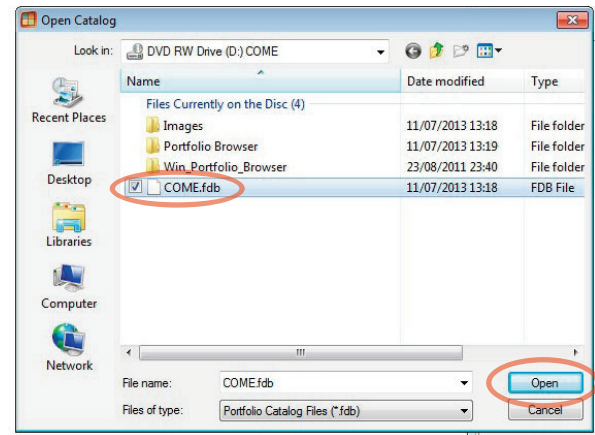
Open Catalog

Look in: DVD RW Drive (D:) COME

Recent Places
Desktop
Libraries
Computer
Network

| Name | Date modified | Type |
|---|---|---|
| Files Currently on the Disc (4) | | |
| Images | 11/07/2013 13:18 | File folder |
| Portfolio Browser | 11/07/2013 13:19 | File folder |
| Win_Portfolio_Browser | 23/08/2011 23:40 | File folder |
| COME.fdb | 11/07/2013 13:18 | FDB File |

File name: COME.fdb
Files of type: Portfolio Catalog Files (*.fdb)

Open
Cancel